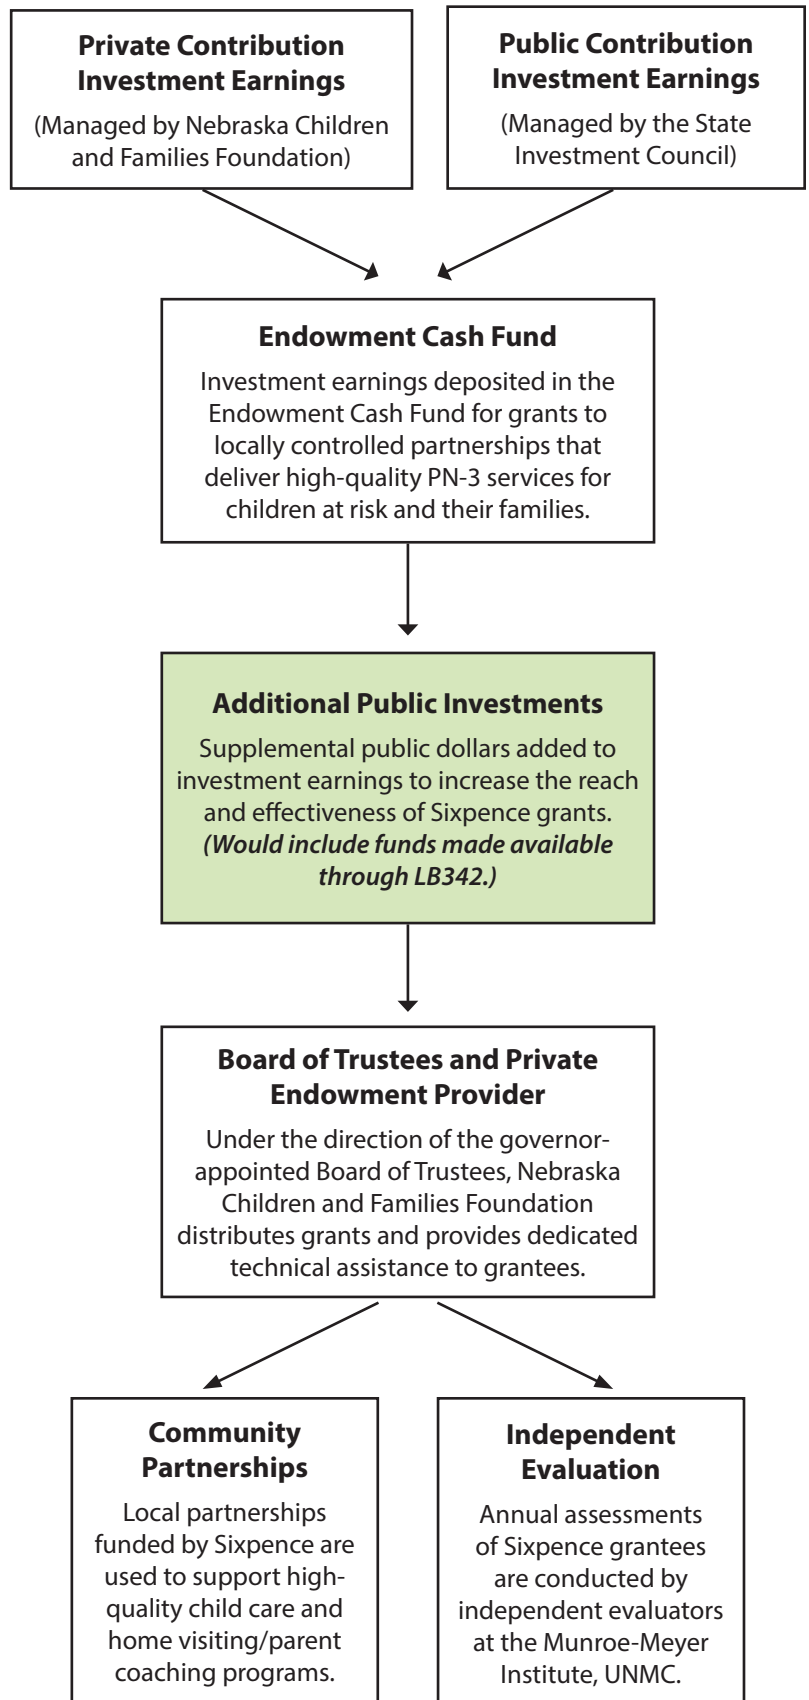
**Private Contribution Investment Earnings**
(Managed by Nebraska Children and Families Foundation)

**Public Contribution Investment Earnings**
(Managed by the State Investment Council)

**Endowment Cash Fund**
Investment earnings deposited in the Endowment Cash Fund for grants to locally controlled partnerships that deliver high-quality PN-3 services for children at risk and their families.

**Additional Public Investments**
Supplemental public dollars added to investment earnings to increase the reach and effectiveness of Sixpence grants. ***(Would include funds made available through LB342.)***

**Board of Trustees and Private Endowment Provider**
Under the direction of the governor-appointed Board of Trustees, Nebraska Children and Families Foundation distributes grants and provides dedicated technical assistance to grantees.

**Community Partnerships**
Local partnerships funded by Sixpence are used to support high-quality child care and home visiting/parent coaching programs.

**Independent Evaluation**
Annual assessments of Sixpence grantees are conducted by independent evaluators at the Munroe-Meyer Institute, UNMC.